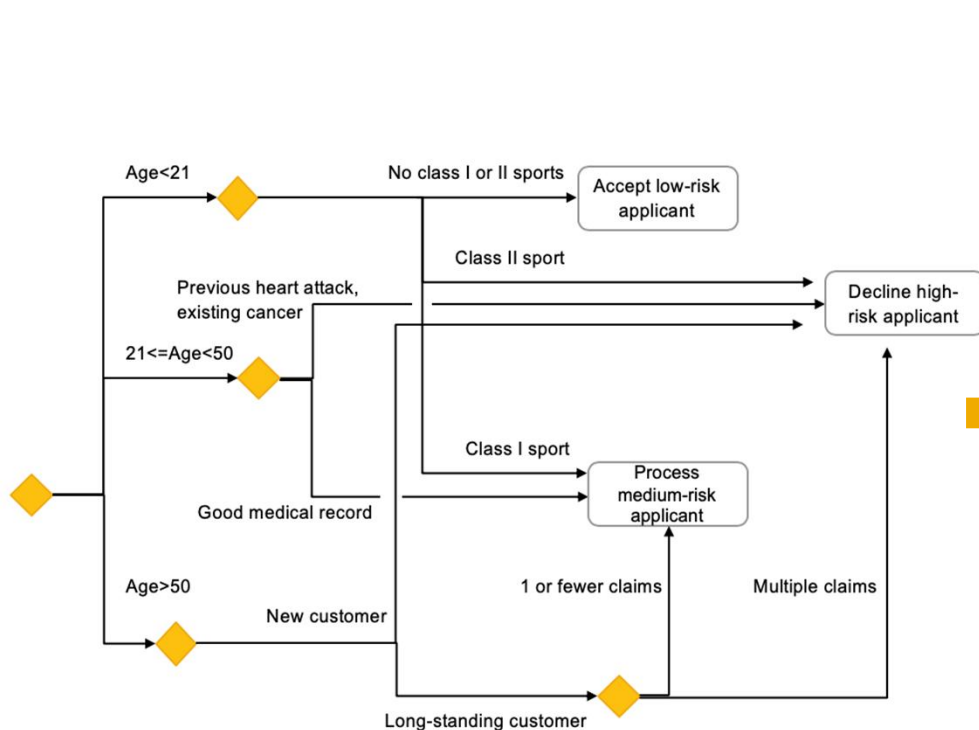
Age<21

No class I or II sports

Accept low-risk applicant

Class II sport

Previous heart attack, existing cancer

Decline high-risk applicant

21<=Age<50

Class I sport

Process medium-risk applicant

Good medical record

Age>50

1 or fewer claims

Multiple claims

New customer

Long-standing customer